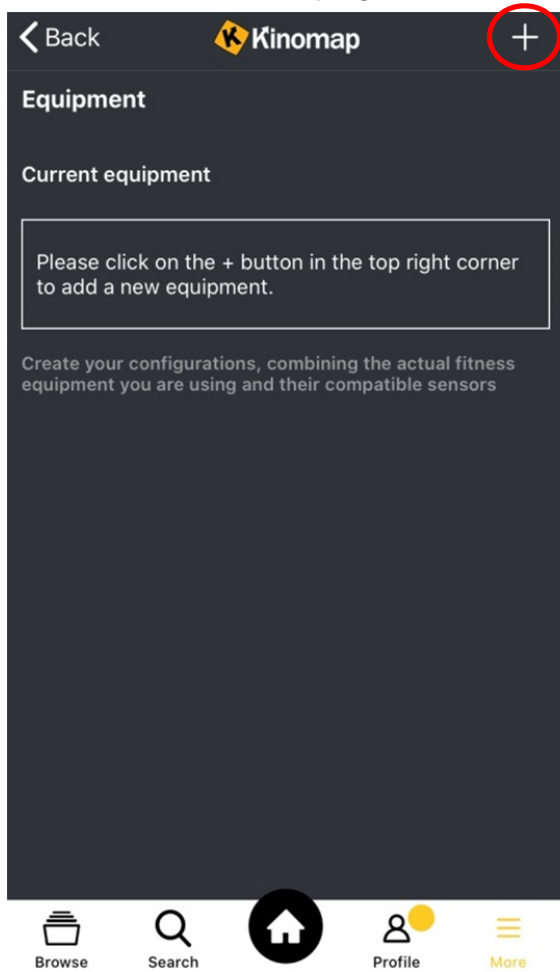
< Back Kinomap +

Equipment

Current equipment

Please click on the + button in the top right corner to add a new equipment.

Create your configurations, combining the actual fitness equipment you are using and their compatible sensors

Browse Search Profile More